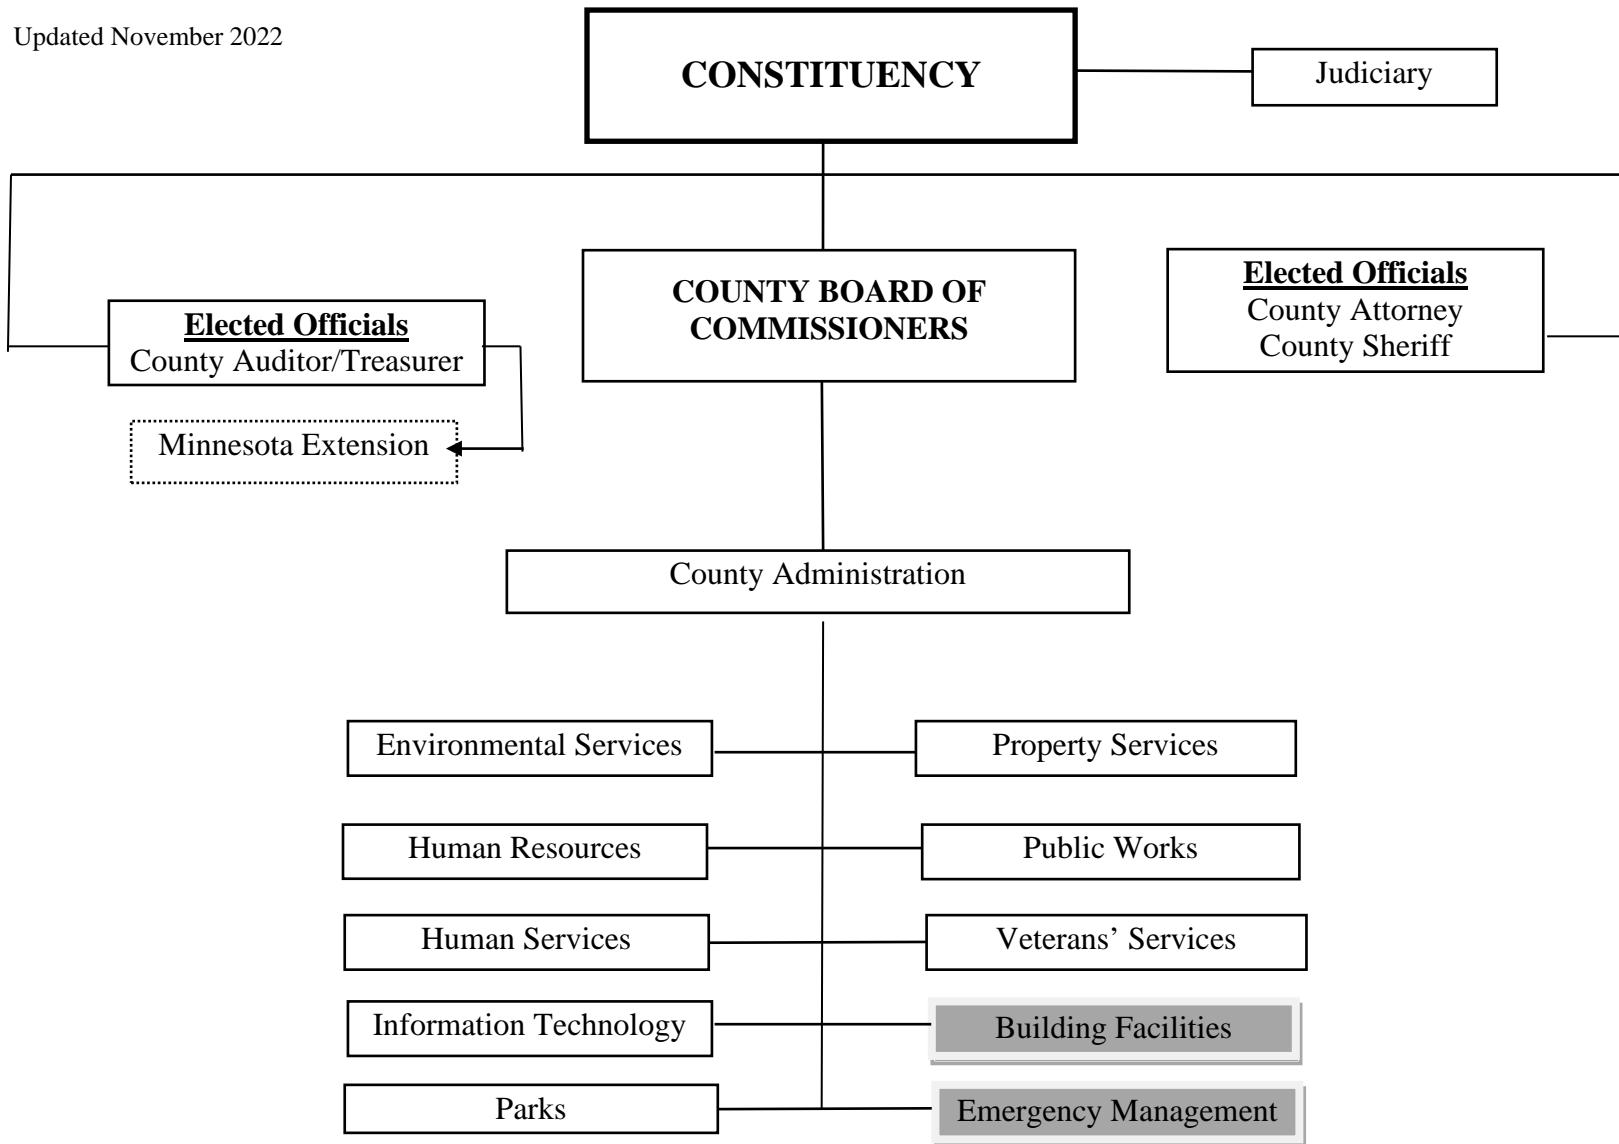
Updated November 2022

CONSTITUENCY

Judiciary

COUNTY BOARD OF COMMISSIONERS

Elected Officials
County Auditor/Treasurer

Minnesota Extension

Elected Officials
County Attorney
County Sheriff

County Administration

Environmental Services

Property Services

Human Resources

Public Works

Human Services

Veterans' Services

Information Technology

Building Facilities

Parks

Emergency Management